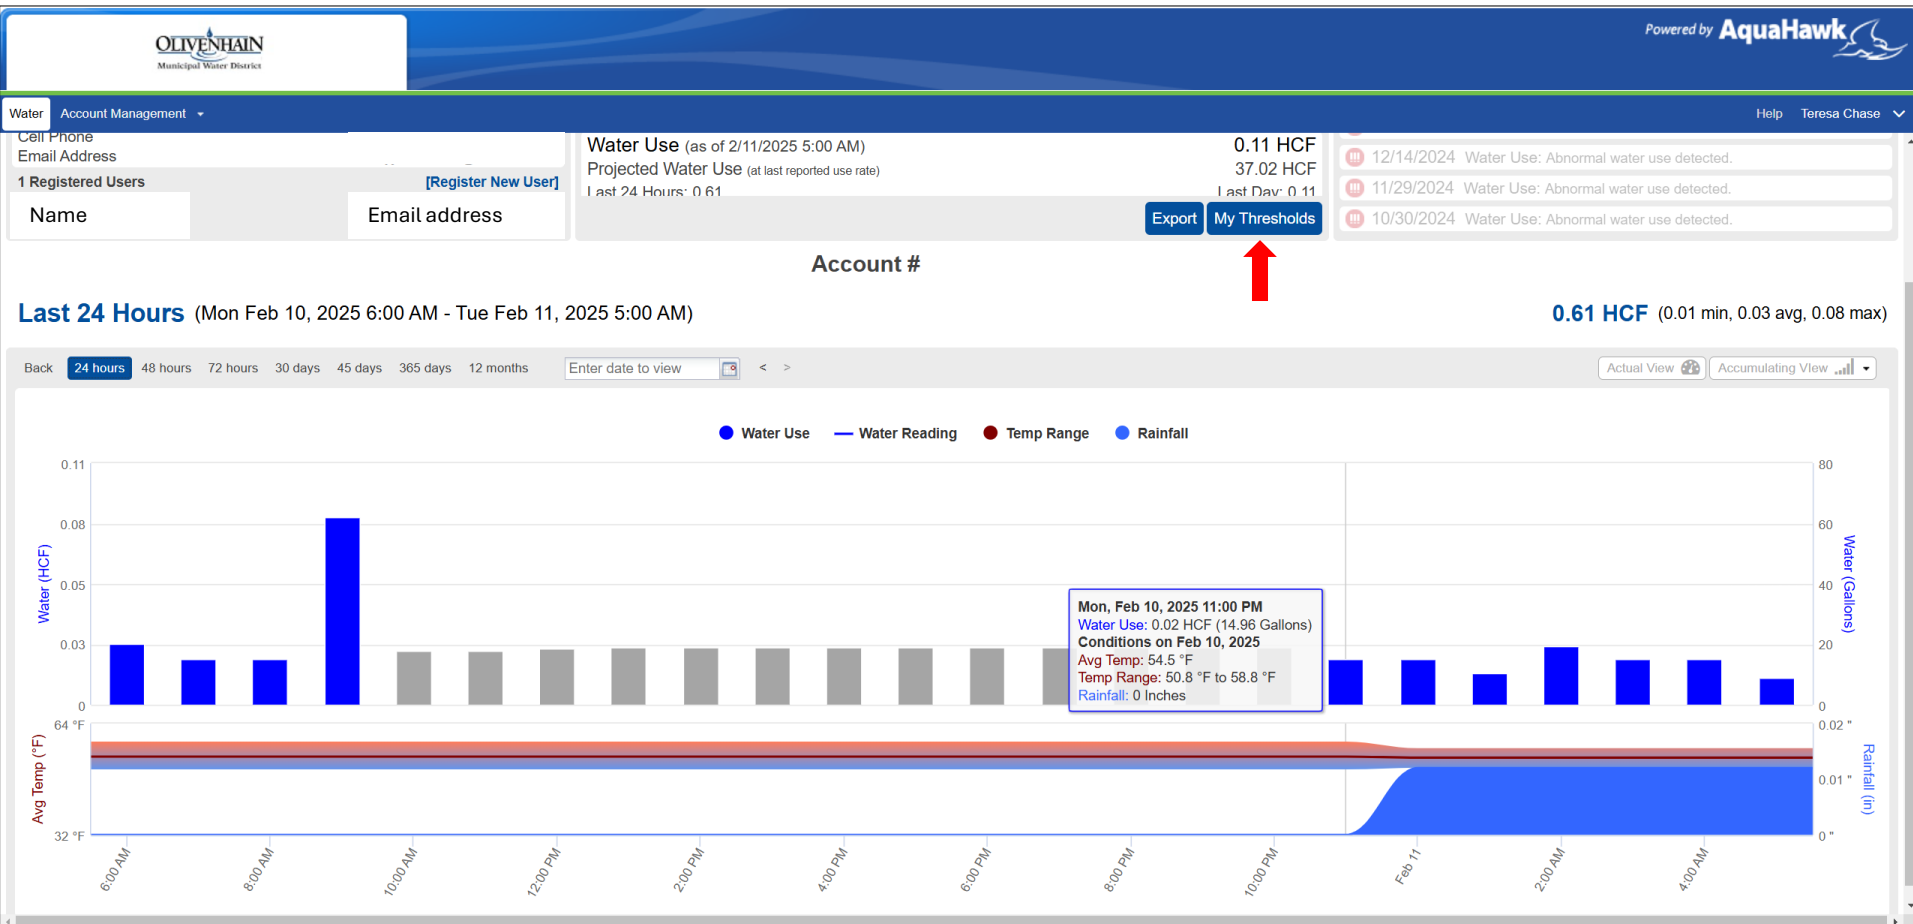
OLIVENHAIN
Municipal Water District

Powered by AquaHawk

Water Account Management Help Teresa Chase

Cell Phone
Email Address

1 Registered Users [Register New User]

| Name | Email address |
|---|---|

Water Use (as of 2/11/2025 5:00 AM) 0.11 HCF
Projected Water Use (at last reported use rate) 37.02 HCF
Last 24 Hours: 0.61 Last Day: 0.11

Export My Thresholds

12/14/2024 Water Use: Abnormal water use detected.
11/29/2024 Water Use: Abnormal water use detected.
10/30/2024 Water Use: Abnormal water use detected.

Account #

Last 24 Hours (Mon Feb 10, 2025 6:00 AM - Tue Feb 11, 2025 5:00 AM)

0.61 HCF (0.01 min, 0.03 avg, 0.08 max)

Back 24 hours 48 hours 72 hours 30 days 45 days 365 days 12 months Enter date to view < >

Actual View Accumulating View

Water Use Water Reading Temp Range Rainfall

Water (HCF)
0.11
0.08
0.05
0.03
0

Water (Gallons)
80
60
40
20
0

Mon, Feb 10, 2025 11:00 PM
Water Use: 0.02 HCF (14.96 Gallons)
Conditions on Feb 10, 2025
Avg Temp: 54.5 °F
Temp Range: 50.8 °F to 58.8 °F
Rainfall: 0 Inches

Avg Temp (°F)
64 °F
32 °F

Rainfall (in)
0.02 "
0.01 "
0 "

6:00 AM 8:00 AM 10:00 AM 12:00 PM 2:00 PM 4:00 PM 6:00 PM 8:00 PM 10:00 PM Feb 11 2:00 AM 4:00 AM